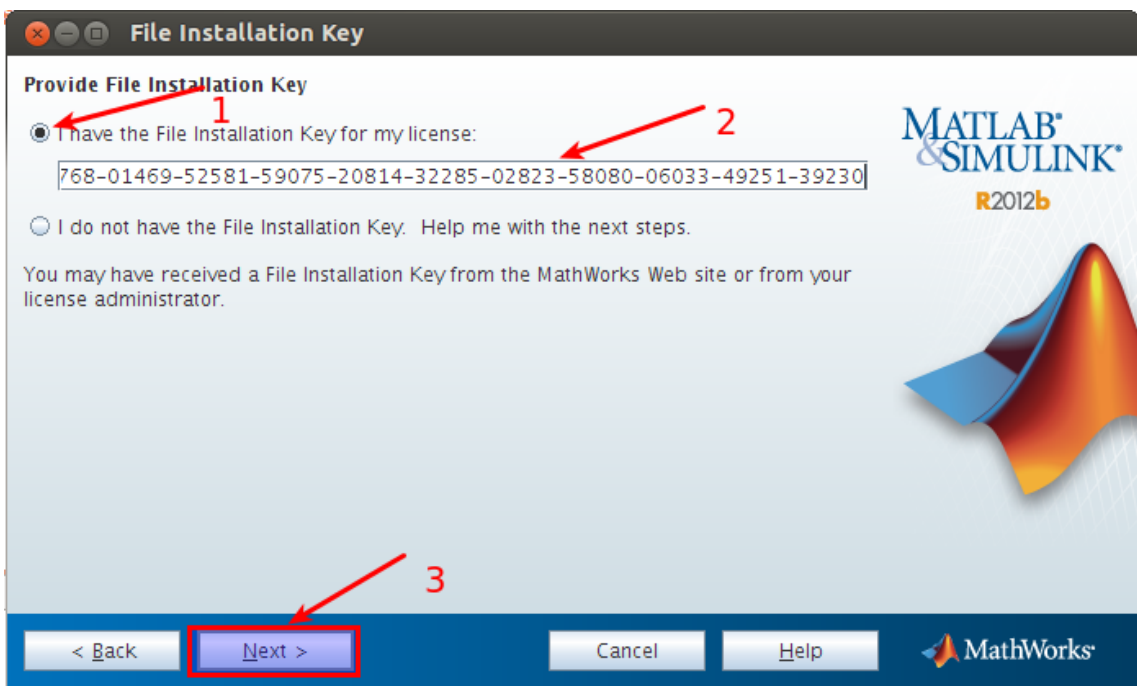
File Installation Key

Provide File Installation Key

1

2

I have the File Installation Key for my license:

768-01469-52581-59075-20814-32285-02823-58080-06033-49251-39230

I do not have the File Installation Key. Help me with the next steps.

You may have received a File Installation Key from the MathWorks Web site or from your license administrator.

MATLAB® & SIMULINK®

R2012b

3

< Back

Next >

Cancel

Help

MathWorks®